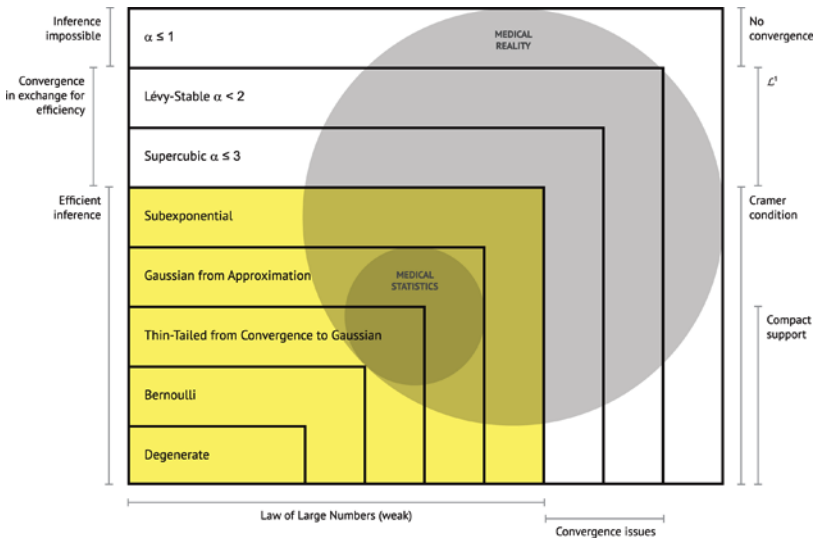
Inference impossible

Convergence in exchange for efficiency

Efficient inference

$\alpha \leq 1$

MEDICAL REALITY

Lévy-Stable $\alpha < 2$

Supercubic $\alpha \leq 3$

Subexponential

Gaussian from Approximation

MEDICAL STATISTICS

Thin-Tailed from Convergence to Gaussian

Bernoulli

Degenerate

No convergence

$\mathcal{L}^1$

Cramer condition

Compact support

Law of Large Numbers (weak)

Convergence issues